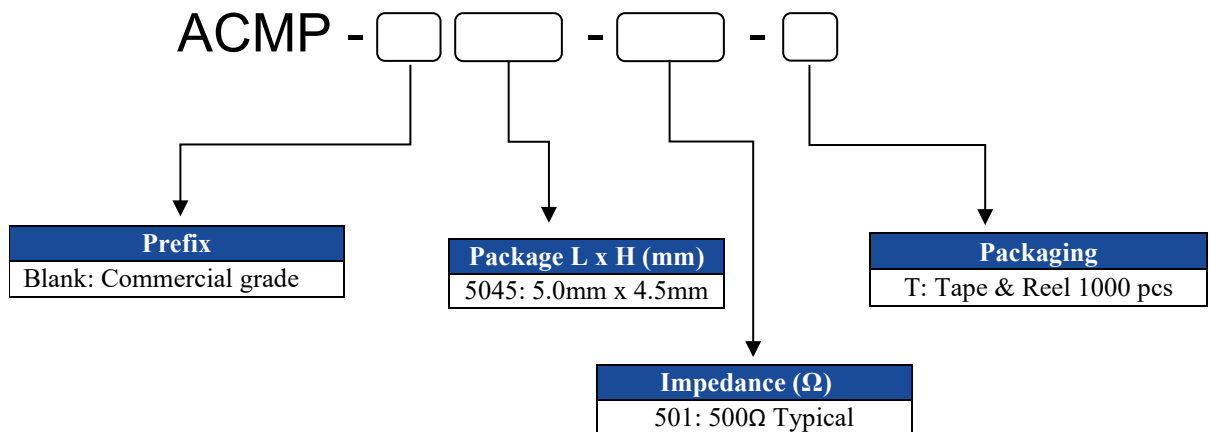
ACMP - - -

| Prefix |
|---|
| Blank: Commercial grade |

| Package L x H (mm) |
|---|
| 5045: 5.0mm x 4.5mm |

| Packaging |
|---|
| T: Tape & Reel 1000 pcs |

| Impedance (Ω) |
|---|
| 501: 500Ω Typical |